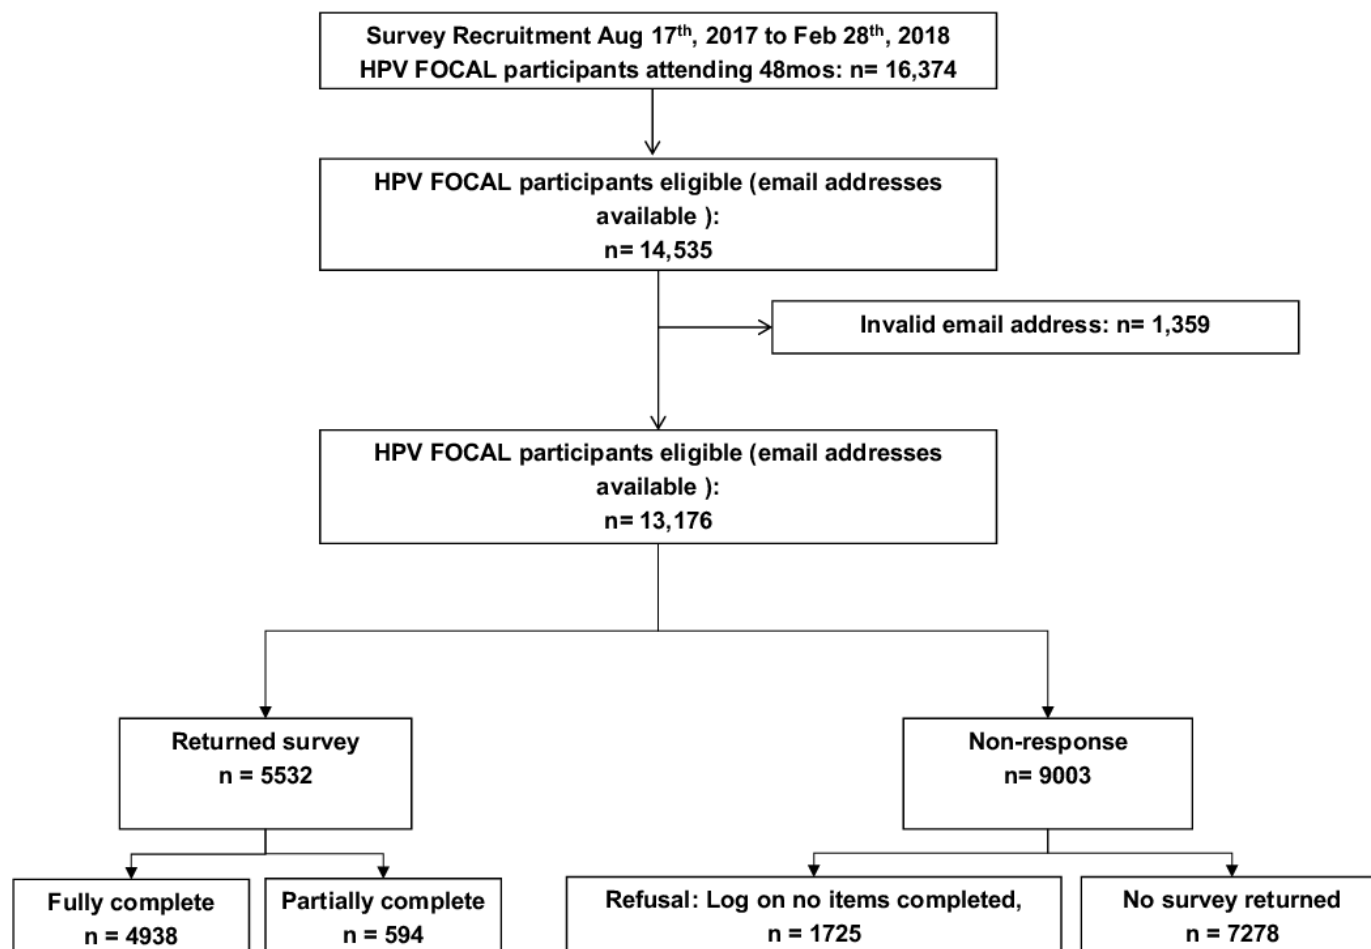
Survey Recruitment Aug 17$^{th}$, 2017 to Feb 28$^{th}$, 2018
HPV FOCAL participants attending 48mos: n= 16,374

HPV FOCAL participants eligible (email addresses available ):
n= 14,535

Invalid email address: n= 1,359

HPV FOCAL participants eligible (email addresses available ):
n= 13,176

Returned survey
n = 5532

Non-response
n= 9003

Fully complete
n = 4938

Partially complete
n = 594

Refusal: Log on no items completed,
n = 1725

No survey returned
n = 7278